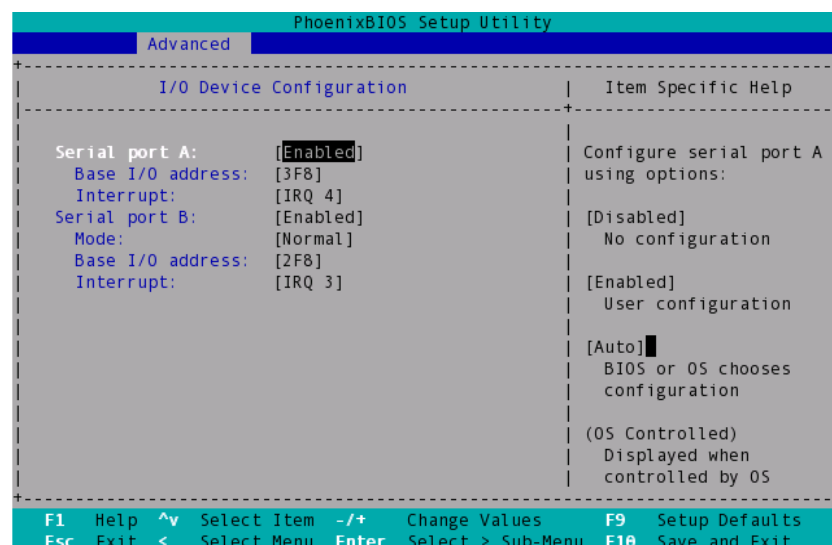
PhoenixBIOS Setup Utility

Advanced

I/O Device Configuration

Item Specific Help

Serial port A: [Enabled]
Base I/O address: [3F8]
Interrupt: [IRQ 4]
Serial port B: [Enabled]
Mode: [Normal]
Base I/O address: [2F8]
Interrupt: [IRQ 3]

Configure serial port A using options:

[Disabled]
No configuration

[Enabled]
User configuration

[Auto]
BIOS or OS chooses configuration

(OS Controlled)
Displayed when controlled by OS

| | | | | | |
|---|---|---|---|---|---|
| F1 Help | ^v Select Item | -/+ | Change Values | F9 | Setup Defaults |
| Esc Exit | < Select Menu | Enter | Select > Sub-Menu | F10 | Save and Exit |